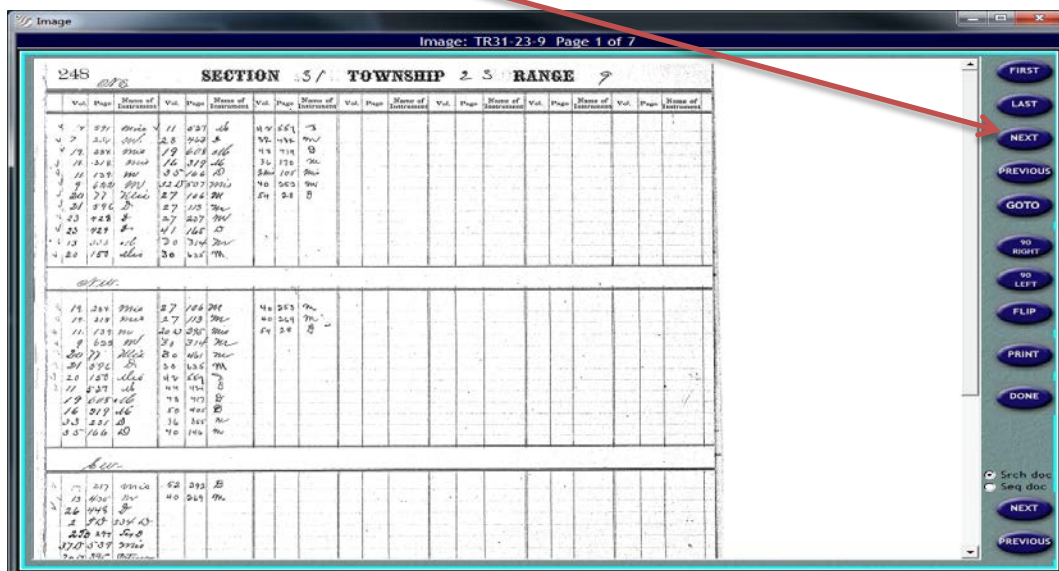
Image

Image: TR31-23-9 Page 1 of 7

248 NE SECTION 31 TOWNSHIP 23 RANGE 9

| Vol. | Page | Name of Instrument | Vol. | Page | Name of Instrument | Vol. | Page | Name of Instrument | Vol. | Page | Name of Instrument | Vol. | Page | Name of Instrument | Vol. | Page | Name of Instrument | Vol. | Page | Name of Instrument | Vol. | Page | Name of Instrument |
|---|---|---|---|---|---|---|---|---|---|---|---|---|---|---|---|---|---|---|---|---|---|---|---|
| 9 | 591 | Misc | 11 | 537 | Al | 44 | 559 | S | | | | | | | | | | | | | | | |
| 7 | 250 | Wd | 23 | 463 | S | 37 | 442 | Wd | | | | | | | | | | | | | | | |
| 19 | 284 | Misc | 19 | 605 | Al | 48 | 719 | D | | | | | | | | | | | | | | | |
| 18 | 318 | Misc | 16 | 319 | Al | 36 | 170 | M | | | | | | | | | | | | | | | |
| 11 | 139 | Wd | 35 | 166 | D | 38 | 105 | Misc | | | | | | | | | | | | | | | |
| 9 | 633 | Wd | 32 | 507 | Misc | 40 | 253 | Wd | | | | | | | | | | | | | | | |
| 20 | 77 | Misc | 27 | 106 | M | 54 | 28 | D | | | | | | | | | | | | | | | |
| 21 | 396 | D | 27 | 113 | M | | | | | | | | | | | | | | | | | | |
| 23 | 428 | S | 27 | 207 | Wd | | | | | | | | | | | | | | | | | | |
| 23 | 429 | S | 41 | 165 | D | | | | | | | | | | | | | | | | | | |
| 13 | 303 | Al | 30 | 314 | M | | | | | | | | | | | | | | | | | | |
| 20 | 150 | Misc | 30 | 635 | M | | | | | | | | | | | | | | | | | | |

NW.

| Vol. | Page | Name of Instrument | Vol. | Page | Name of Instrument | Vol. | Page | Name of Instrument |
|---|---|---|---|---|---|---|---|---|
| 19 | 284 | Misc | 27 | 106 | M | 40 | 253 | M |
| 18 | 318 | Misc | 27 | 113 | M | 40 | 269 | M |
| 11 | 139 | Wd | 20 | 295 | Misc | 54 | 28 | D |
| 9 | 633 | Wd | 30 | 314 | M | | | |
| 20 | 77 | Misc | 30 | 461 | M | | | |
| 21 | 396 | D | 30 | 635 | M | | | |
| 20 | 150 | Misc | 44 | 559 | S | | | |
| 11 | 537 | Al | 44 | 442 | S | | | |
| 19 | 605 | Al | 48 | 719 | D | | | |
| 16 | 319 | Al | 50 | 405 | D | | | |
| 33 | 231 | D | 36 | 365 | M | | | |
| 35 | 166 | D | 40 | 146 | M | | | |

SW.

| Vol. | Page | Name of Instrument | Vol. | Page | Name of Instrument |
|---|---|---|---|---|---|
| 17 | 217 | Misc | 52 | 393 | D |
| 13 | 430 | M | 40 | 269 | M |
| 26 | 445 | S | | | |
| 2 | 90 | 304 D | | | |
| 2 | 28 | 471 | Sub |
| 37 | 0 | 337 | Misc |
| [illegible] | | | |

FIRST
LAST
NEXT
PREVIOUS
GOTO
90 RIGHT
90 LEFT
FLIP
PRINT
DONE
Srch doc
Seq doc
NEXT
PREVIOUS